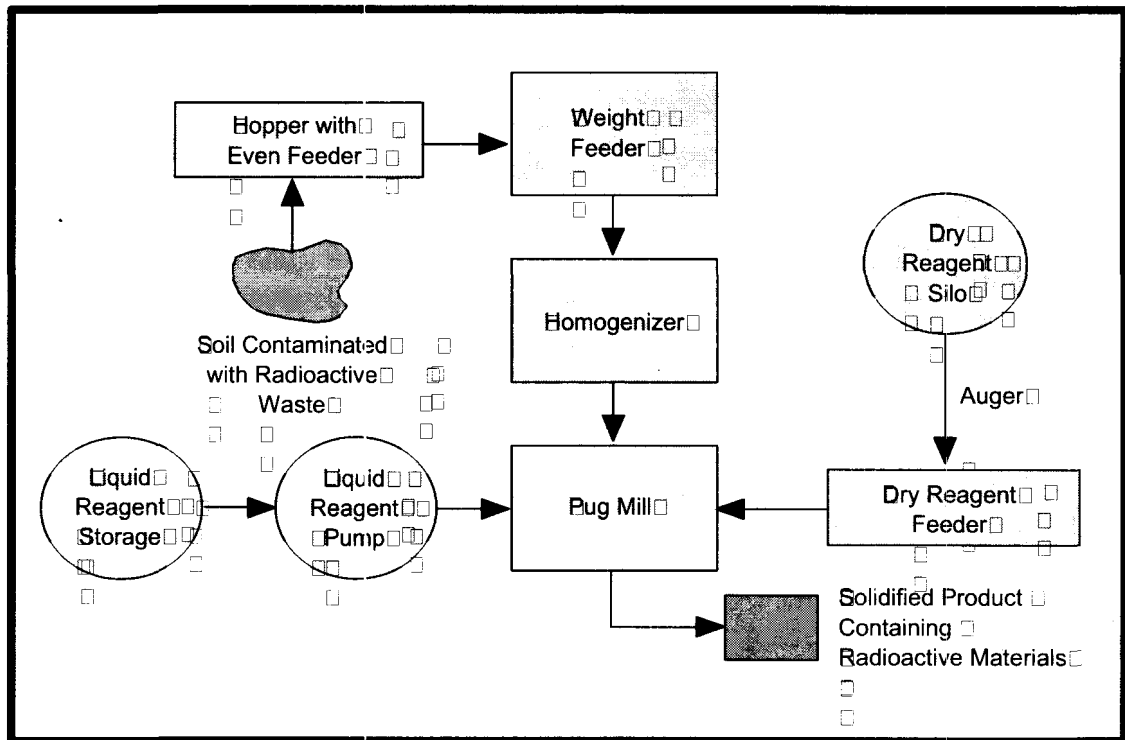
Hopper with Even Feeder

Weight Feeder

Dry Reagent Silo

Homogenizer

Soil Contaminated with Radioactive Waste

Auger

Liquid Reagent Storage

Liquid Reagent Pump

Pug Mill

Dry Reagent Feeder

Solidified Product Containing Radioactive Materials